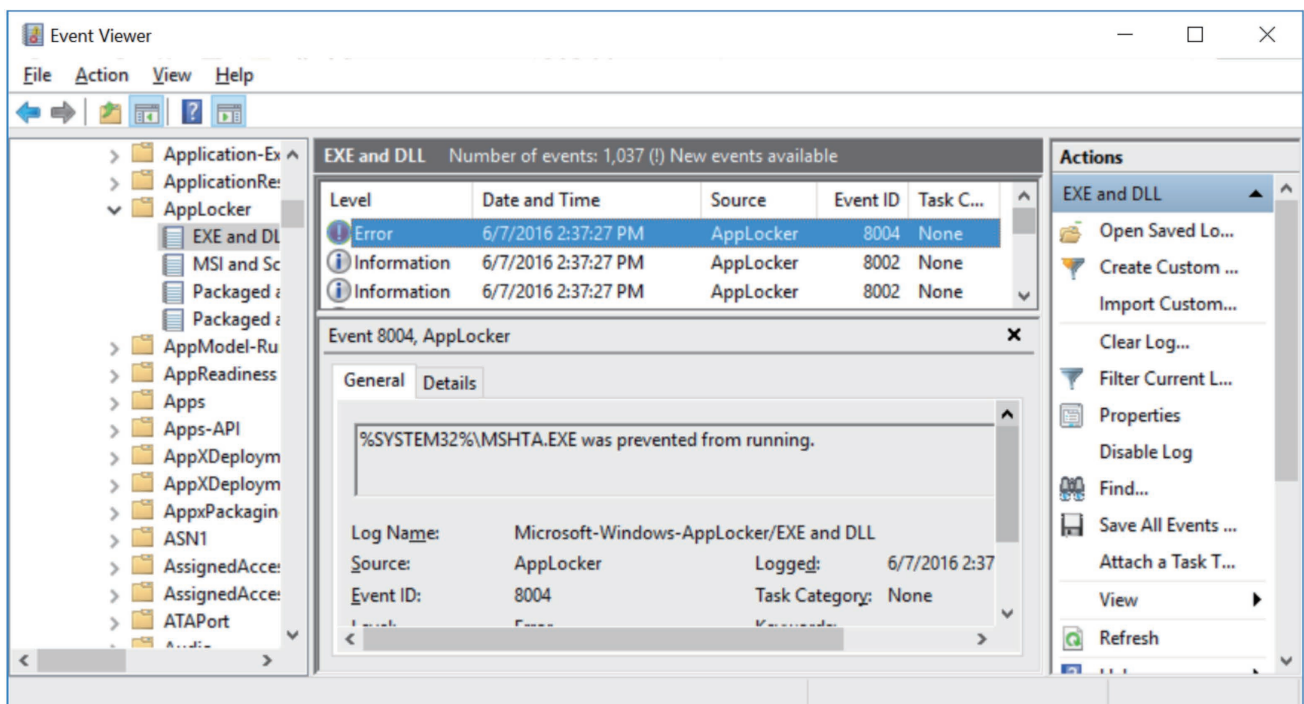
Event Viewer

File Action View Help

Application-Ex
ApplicationRe
AppLocker
EXE and DL
MSI and Sc
Packaged a
Packaged a
AppModel-Ru
AppReadiness
Apps
Apps-API
AppXDeploym
AppXDeploym
AppxPackagin
ASN1
AssignedAcce
AssignedAcce
ATAPort
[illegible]

EXE and DLL Number of events: 1,037 (!) New events available

| Level | Date and Time | Source | Event ID | Task C... |
|---|---|---|---|---|
| Error | 6/7/2016 2:37:27 PM | AppLocker | 8004 | None |
| Information | 6/7/2016 2:37:27 PM | AppLocker | 8002 | None |
| Information | 6/7/2016 2:37:27 PM | AppLocker | 8002 | None |

Event 8004, AppLocker

General Details

%SYSTEM32%\MSHTA.EXE was prevented from running.

Log Name: Microsoft-Windows-AppLocker/EXE and DLL
Source: AppLocker Logged: 6/7/2016 2:37
Event ID: 8004 Task Category: None
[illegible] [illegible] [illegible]

Actions
EXE and DLL
Open Saved Lo...
Create Custom ...
Import Custom...
Clear Log...
Filter Current L...
Properties
Disable Log
Find...
Save All Events ...
Attach a Task T...
View
Refresh
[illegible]